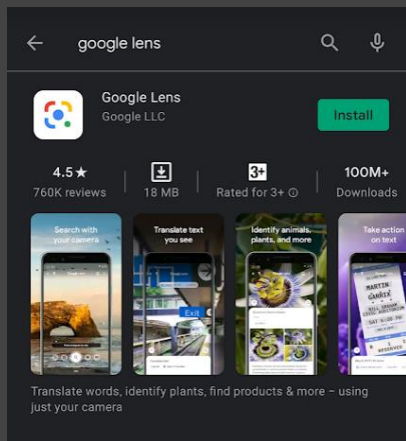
google lens

Google Lens
Google LLC

Install

4.5 ★
760K reviews

18 MB

3+
Rated for 3+

100M+
Downloads

Search with your camera

Translate text you see

Exit

Identify animals, plants, and more

Take action on text

MARTIN
GARRIX

RESERVED

Translate words, identify plants, find products & more – using just your camera